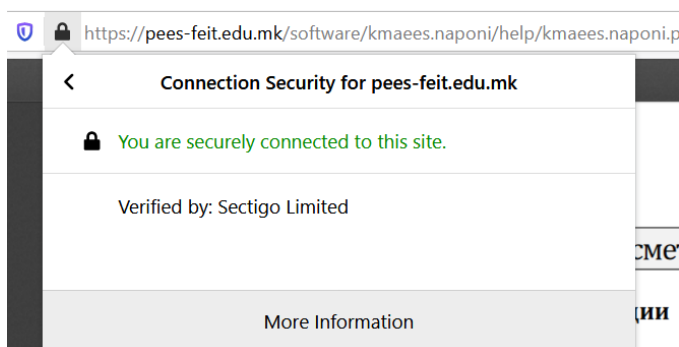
https://pees-feit.edu.mk/software/kmaees.naponi/help/kmaees.naponi.p

Connection Security for pees-feit.edu.mk

You are securely connected to this site.

Verified by: Sectigo Limited

More Information

смет

дии